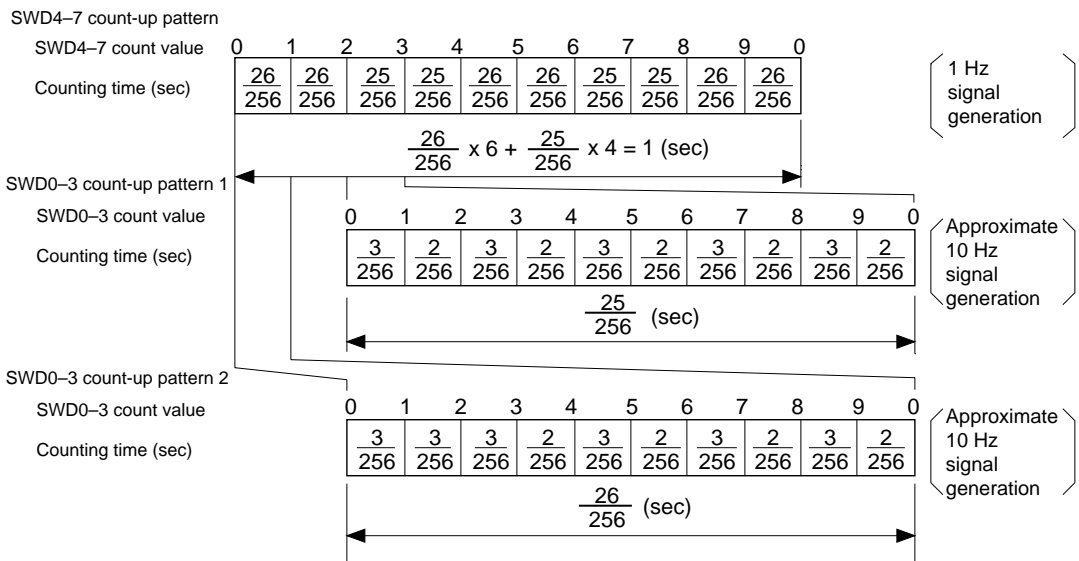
SWD4–7 count-up pattern

SWD4–7 count value 0 1 2 3 4 5 6 7 8 9 0

Counting time (sec)

| $\frac{26}{256}$ | $\frac{26}{256}$ | $\frac{25}{256}$ | $\frac{25}{256}$ | $\frac{26}{256}$ | $\frac{26}{256}$ | $\frac{25}{256}$ | $\frac{25}{256}$ | $\frac{26}{256}$ | $\frac{26}{256}$ |
|---|---|---|---|---|---|---|---|---|---|

1 Hz signal generation

$\frac{26}{256}$ x 6 + $\frac{25}{256}$ x 4 = 1 (sec)

SWD0–3 count-up pattern 1

SWD0–3 count value 0 1 2 3 4 5 6 7 8 9 0

Counting time (sec)

| $\frac{3}{256}$ | $\frac{2}{256}$ | $\frac{3}{256}$ | $\frac{2}{256}$ | $\frac{3}{256}$ | $\frac{2}{256}$ | $\frac{3}{256}$ | $\frac{2}{256}$ | $\frac{3}{256}$ | $\frac{2}{256}$ |
|---|---|---|---|---|---|---|---|---|---|

Approximate 10 Hz signal generation

$\frac{25}{256}$ (sec)

SWD0–3 count-up pattern 2

SWD0–3 count value 0 1 2 3 4 5 6 7 8 9 0

Counting time (sec)

| $\frac{3}{256}$ | $\frac{3}{256}$ | $\frac{3}{256}$ | $\frac{2}{256}$ | $\frac{3}{256}$ | $\frac{2}{256}$ | $\frac{3}{256}$ | $\frac{2}{256}$ | $\frac{3}{256}$ | $\frac{2}{256}$ |
|---|---|---|---|---|---|---|---|---|---|

Approximate 10 Hz signal generation

$\frac{26}{256}$ (sec)